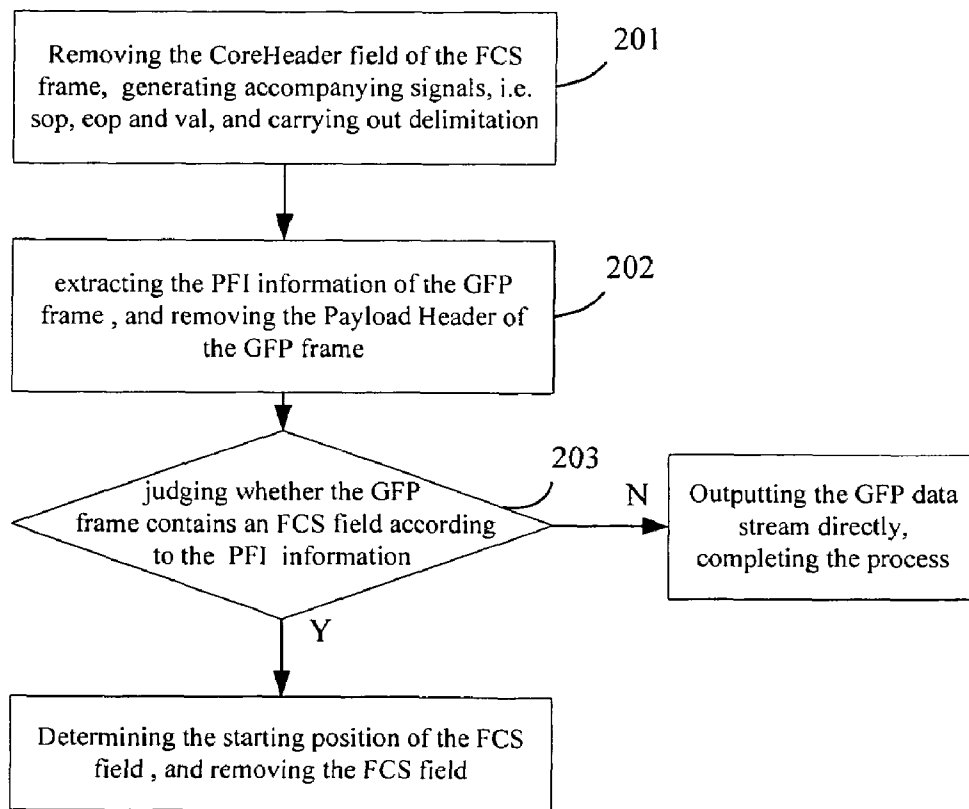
Removing the CoreHeader field of the FCS frame, generating accompanying signals, i.e. sop, eop and val, and carrying out delimitation

201

extracting the PFI information of the GFP frame , and removing the Payload Header of the GFP frame

202

203

judging whether the GFP frame contains an FCS field according to the PFI information

N

Outputting the GFP data stream directly, completing the process

Y

Determining the starting position of the FCS field , and removing the FCS field